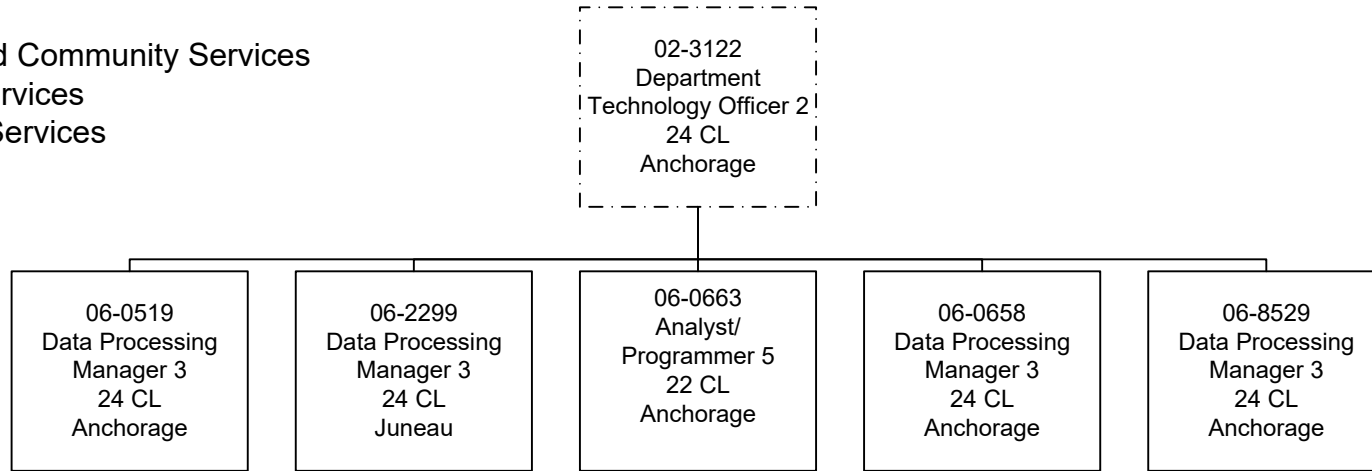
d Community Services
rvices
Services

02-3122
Department
Technology Officer 2
24 CL
Anchorage

06-0519
Data Processing
Manager 3
24 CL
Anchorage

06-2299
Data Processing
Manager 3
24 CL
Juneau

06-0663
Analyst/
Programmer 5
22 CL
Anchorage

06-0658
Data Processing
Manager 3
24 CL
Anchorage

06-8529
Data Processing
Manager 3
24 CL
Anchorage